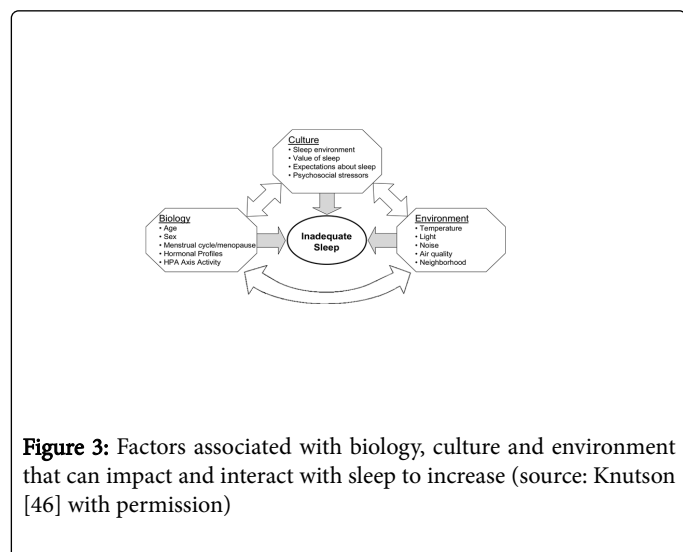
Culture
• Sleep environment
• Value of sleep
• Expectations about sleep
• Psychosocial stressors

Biology
• Age
• Sex
• Menstrual cycle/menopause
• Hormonal Profiles
• HPA Axis Activity

Inadequate Sleep

Environment
• Temperature
• Light
• Noise
• Air quality
• Neighborhood

**Figure 3:** Factors associated with biology, culture and environment that can impact and interact with sleep to increase (source: Knutson [46] with permission)